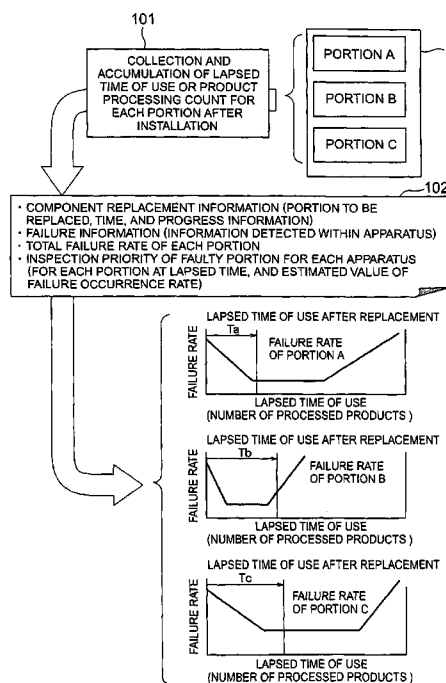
101

COLLECTION AND ACCUMULATION OF LAPSED TIME OF USE OR PRODUCT PROCESSING COUNT FOR EACH PORTION AFTER INSTALLATION

PORTION A

PORTION B

PORTION C

102

· COMPONENT REPLACEMENT INFORMATION (PORTION TO BE REPLACED, TIME, AND PROGRESS INFORMATION)
· FAILURE INFORMATION (INFORMATION DETECTED WITHIN APPARATUS)
· TOTAL FAILURE RATE OF EACH PORTION
· INSPECTION PRIORITY OF FAULTY PORTION FOR EACH APPARATUS (FOR EACH PORTION AT LAPSED TIME, AND ESTIMATED VALUE OF FAILURE OCCURRENCE RATE)

LAPSED TIME OF USE AFTER REPLACEMENT

Ta

FAILURE RATE OF PORTION A

FAILURE RATE

LAPSED TIME OF USE (NUMBER OF PROCESSED PRODUCTS)

LAPSED TIME OF USE AFTER REPLACEMENT

Tb

FAILURE RATE OF PORTION B

FAILURE RATE

LAPSED TIME OF USE (NUMBER OF PROCESSED PRODUCTS)

LAPSED TIME OF USE AFTER REPLACEMENT

Tc

FAILURE RATE OF PORTION C

FAILURE RATE

LAPSED TIME OF USE (NUMBER OF PROCESSED PRODUCTS)